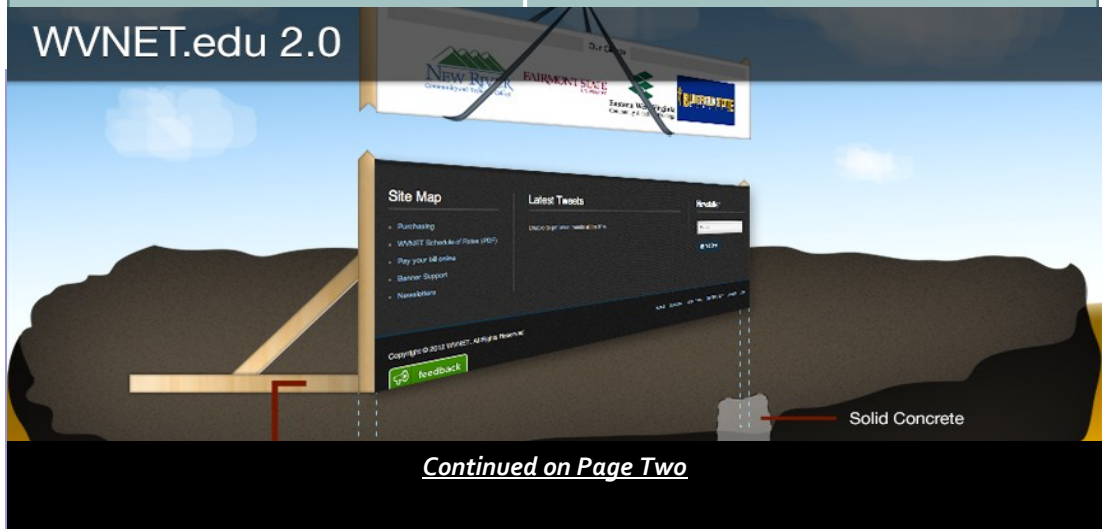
WVNET.edu 2.0

Our College

NEW RIVER

FAIRMONT STATE

Site Map

Latest Tweets

Newsletter

Purchasing

WVNET Schedule of Rates (PDF)

Pay your bill online

Banner Support

Newsletters

Copyright © 2012 WVNET. All Rights Reserved

feedback

Solid Concrete

Continued on Page Two